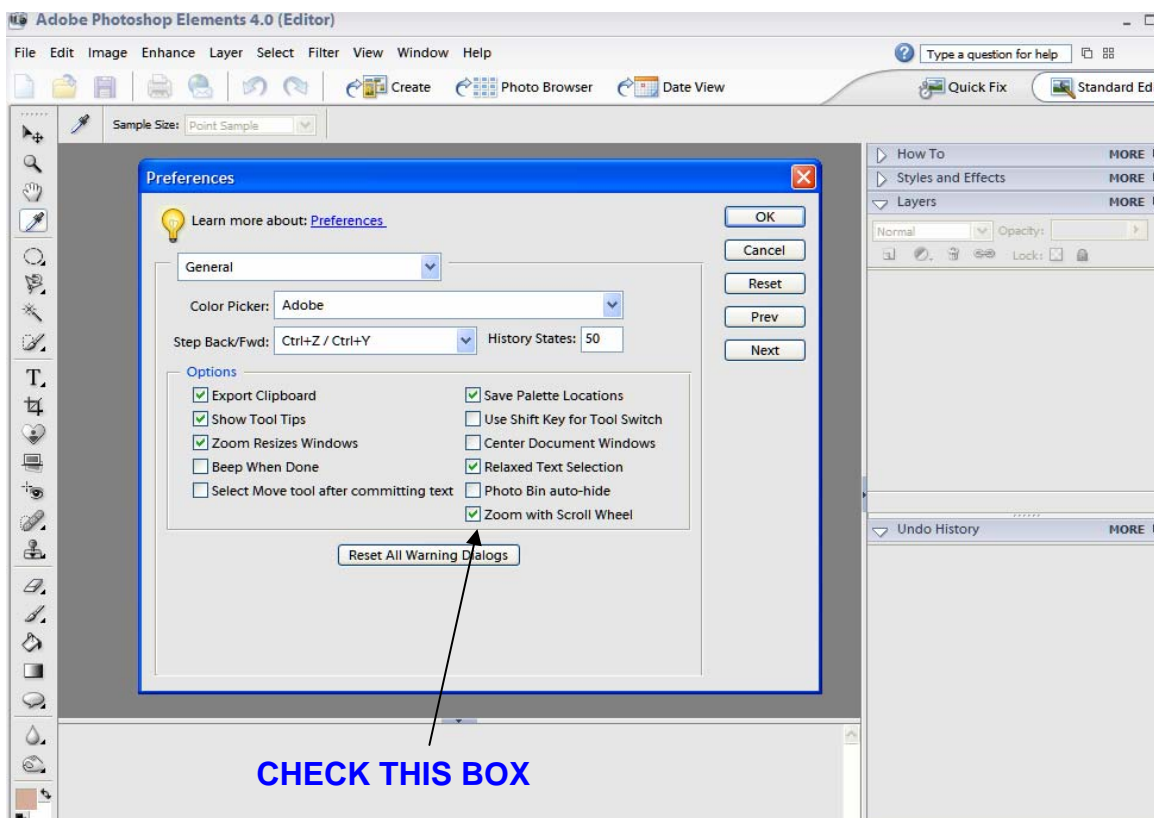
Adobe Photoshop Elements 4.0 (Editor)

File Edit Image Enhance Layer Select Filter View Window Help

Type a question for help

Create Photo Browser Date View

Quick Fix Standard Ed

Sample Size: Point Sample

How To MORE
Styles and Effects MORE
Layers MORE

Normal Opacity:

Lock:

Undo History MORE

Preferences

Learn more about: Preferences

OK
Cancel
Reset
Prev
Next

General

Color Picker: Adobe

Step Back/Fwd: Ctrl+Z / Ctrl+Y History States: 50

Options

Export Clipboard
Show Tool Tips
Zoom Resizes Windows
Beep When Done
Select Move tool after committing text
Save Palette Locations
Use Shift Key for Tool Switch
Center Document Windows
Relaxed Text Selection
Photo Bin auto-hide
Zoom with Scroll Wheel

Reset All Warning Dialogs

CHECK THIS BOX